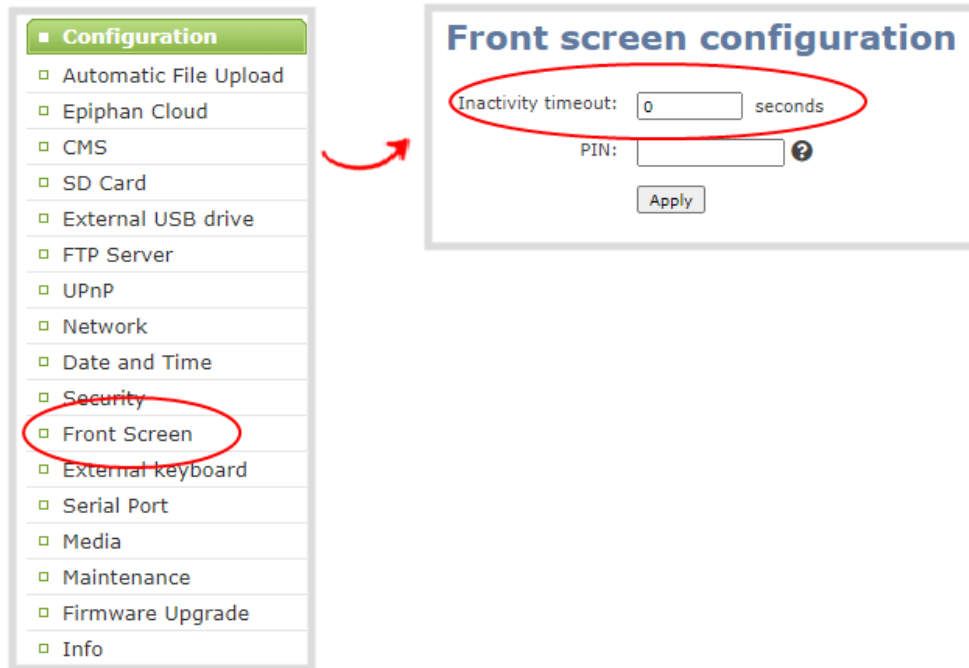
Configuration
Automatic File Upload
Epiphan Cloud
CMS
SD Card
External USB drive
FTP Server
UPnP
Network
Date and Time
Security
Front Screen
External keyboard
Serial Port
Media
Maintenance
Firmware Upgrade
Info

Front screen configuration

Inactivity timeout: 0 seconds
PIN:
Apply